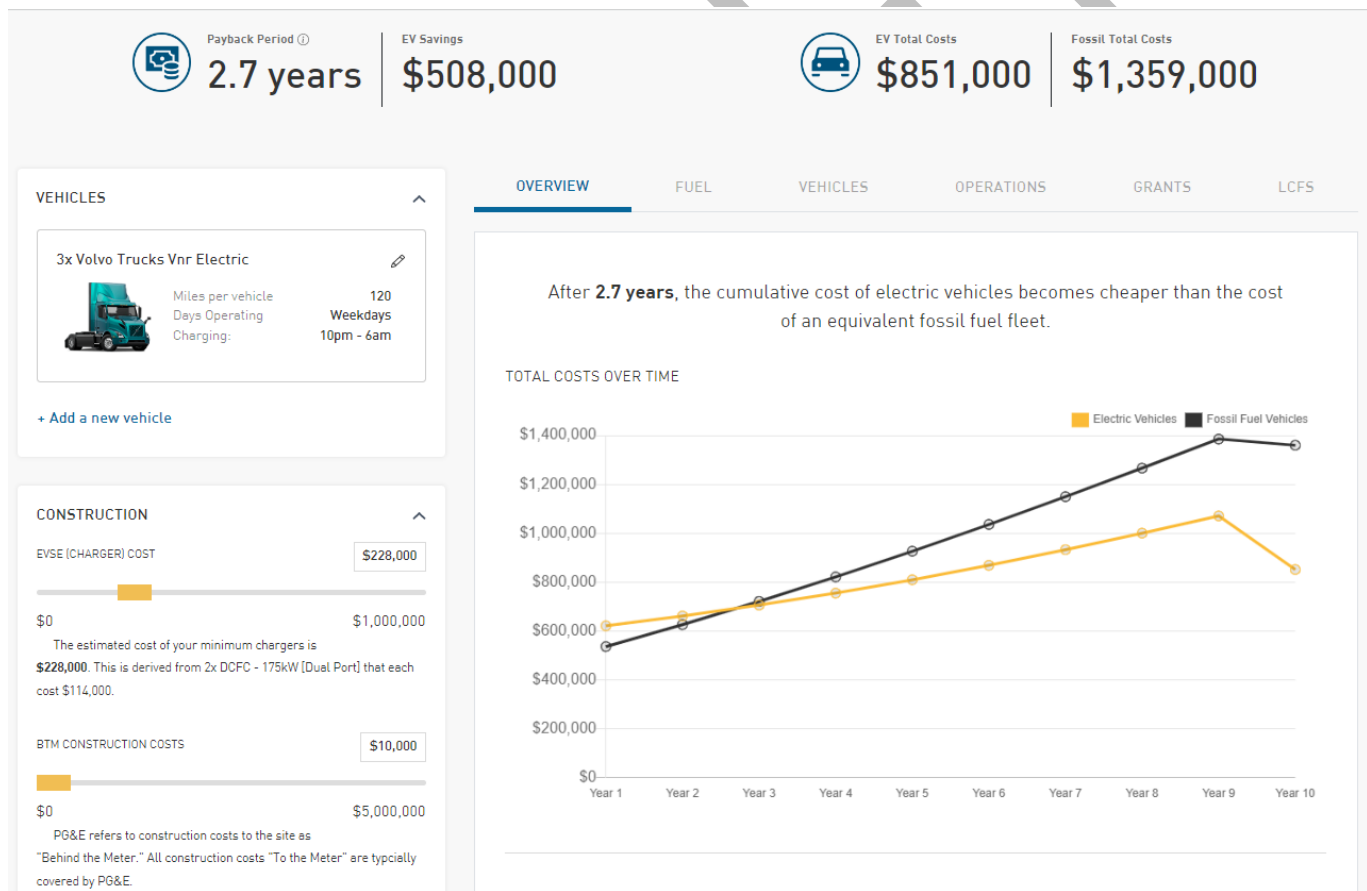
Payback Period ⓘ
2.7 years

EV Savings
$508,000

EV Total Costs
$851,000

Fossil Total Costs
$1,359,000

VEHICLES

3x Volvo Trucks Vnr Electric

| | |
|---|---|
| Miles per vehicle | 120 |
| Days Operating | Weekdays |
| Charging: | 10pm - 6am |

+ Add a new vehicle

CONSTRUCTION

EVSE (CHARGER) COST $228,000

$0 $1,000,000

The estimated cost of your minimum chargers is **$228,000**. This is derived from 2x DCFC - 175kW [Dual Port] that each cost $114,000.

BTM CONSTRUCTION COSTS $10,000

$0 $5,000,000

PG&E refers to construction costs to the site as "Behind the Meter." All construction costs "To the Meter" are typcially covered by PG&E.

OVERVIEW FUEL VEHICLES OPERATIONS GRANTS LCFS

After **2.7 years**, the cumulative cost of electric vehicles becomes cheaper than the cost of an equivalent fossil fuel fleet.

TOTAL COSTS OVER TIME

Electric Vehicles Fossil Fuel Vehicles

$1,400,000
$1,200,000
$1,000,000
$800,000
$600,000
$400,000
$200,000
$0

Year 1 Year 2 Year 3 Year 4 Year 5 Year 6 Year 7 Year 8 Year 9 Year 10